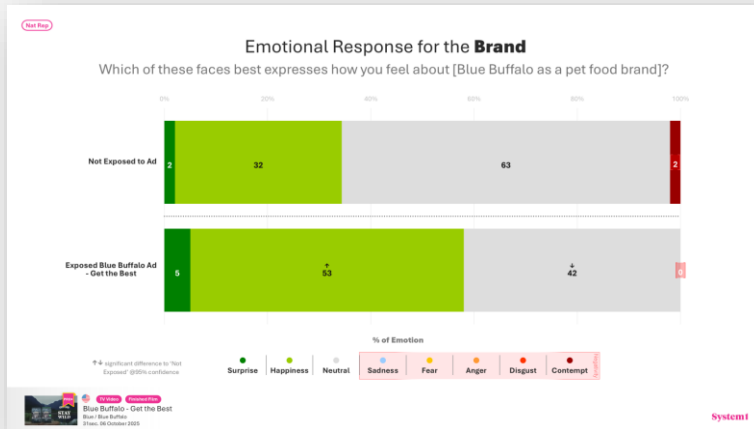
Nat Rep

Emotional Response for the **Brand**

Which of these faces best expresses how you feel about [Blue Buffalo as a pet food brand]?

0% 20% 40% 60% 80% 100%

Not Exposed to Ad

2 32 63 2

Exposed Blue Buffalo Ad - Get the Best

5 ↑ 53 ↓ 42 0

% of Emotion

↑↓ significant difference to "Not Exposed" @95% confidence

Surprise Happiness Neutral Sadness Fear Anger Disgust Contempt Negative

TV Video Finished Film

Blue Buffalo - Get the Best

Blue / Blue Buffalo

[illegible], 06 October 2023

System1